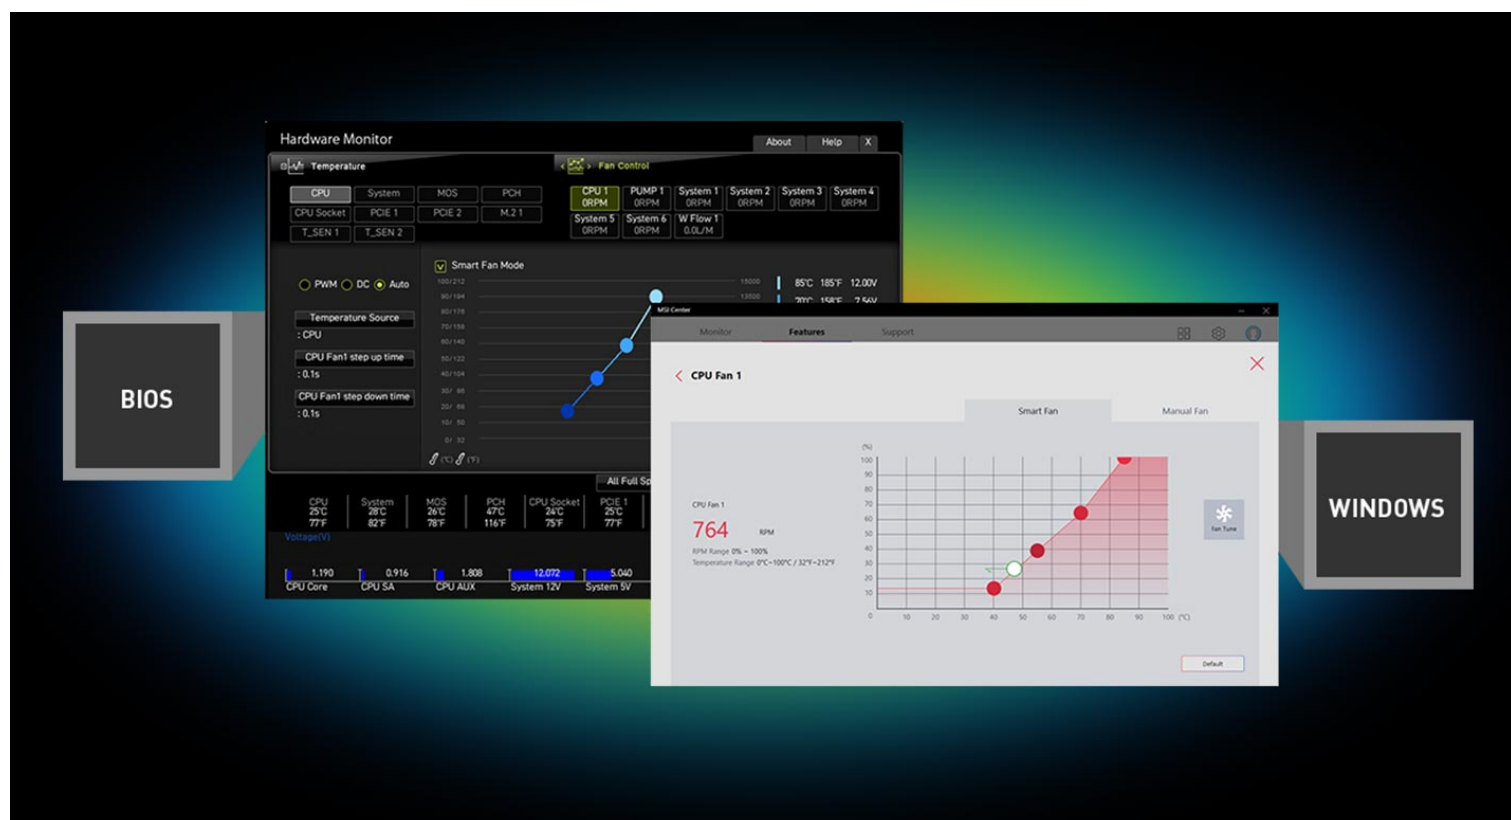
BIOS

Hardware Monitor

About Help X

Temperature

CPU System MOS PCH
CPU Socket PCIE 1 PCIE 2 M.2 1
T_SEN 1 T_SEN 2

Fan Control

CPU 1 0RPM
PUMP 1 0RPM
System 1 0RPM
System 2 0RPM
System 3 0RPM
System 4 0RPM
System 5 0RPM
System 6 0RPM
W Flow 1 0.0L/M

Smart Fan Mode

PWM DC Auto

Temperature Source
: CPU
CPU Fan1 step up time
: 0.1s
CPU Fan1 step down time
: 0.1s

100/212
90/194
80/176
70/158
60/140
50/122
40/104
30/ 86
20/ 68
10/ 50
0/ 32
(°C) (°F)

15000
13500

85°C 185°F 12.00V
70°C 158°F 7.56V

All Full Sp

CPU 25°C 77°F
System 28°C 82°F
MOS 26°C 78°F
PCH 47°C 116°F
CPU Socket 24°C 75°F
PCIE 1 25°C 77°F

Voltage(V)
1.190 CPU Core
0.916 CPU SA
1.808 CPU AUX
12.072 System 12V
5.040 System 5V

MSI Center

Monitor Features Support

CPU Fan 1

Smart Fan Manual Fan

CPU Fan 1
764 RPM
RPM Range 0% ~ 100%
Temperature Range 0°C~100°C / 32°F~212°F

(%)
100
90
80
70
60
50
40
30
20
10
0
10 20 30 40 50 60 70 80 90 100 (°C)

Fan Tune

Default

WINDOWS